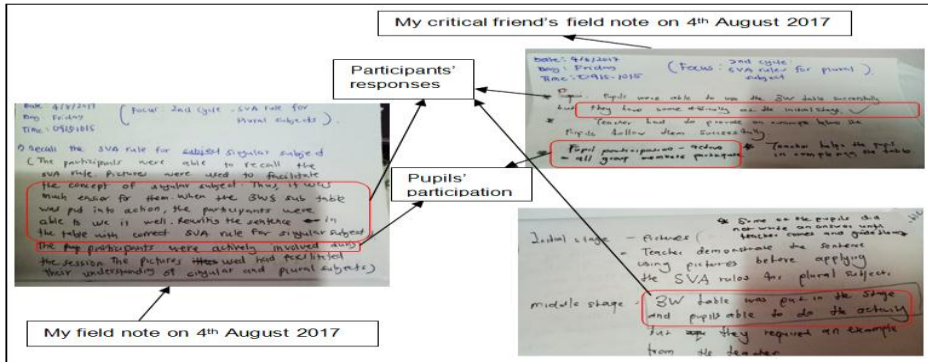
My critical friend's field note on 4th August 2017

Participants' responses

Pupils' participation

Date: 4/8/2017
Day: Friday
Time: 0915-1015
(Focus: 2nd cycle - SVA rule for plural subjects)

1) Recall the SVA rule for subject singular subject
(The participants were able to recall the SVA rule. Pictures were used to facilitate the concept of singular subject. Thus, it was much easier for them when the 3WS sub table was put into action, the participants were able to use it well. Rewrite the sentence in the table with correct SVA rule for singular subject. The participants were actively involved during the session. The pictures used had facilitated their understanding of singular and plural subjects)

Date: 4/8/2017
Day: Friday
Time: 0915-1015
(Focus: 2nd cycle: SVA rules for plural subject)

Pupils were able to use the 3W table successfully but they have some difficulty in the middle stage.
Teacher had to provide an example before the pupils follow them successfully.
Pupil participation - active - all group members participate
Teacher helps the pupil in completing the table

Some of the pupils did not write an answer with teacher cues and guidelines

Initial stage - Pictures
- Teacher demonstrate the sentence using pictures before applying the SVA rules for plural subject.

middle stage - 3W table was put in the stage and pupils able to do the activity but they required an example from the teacher

My field note on 4th August 2017